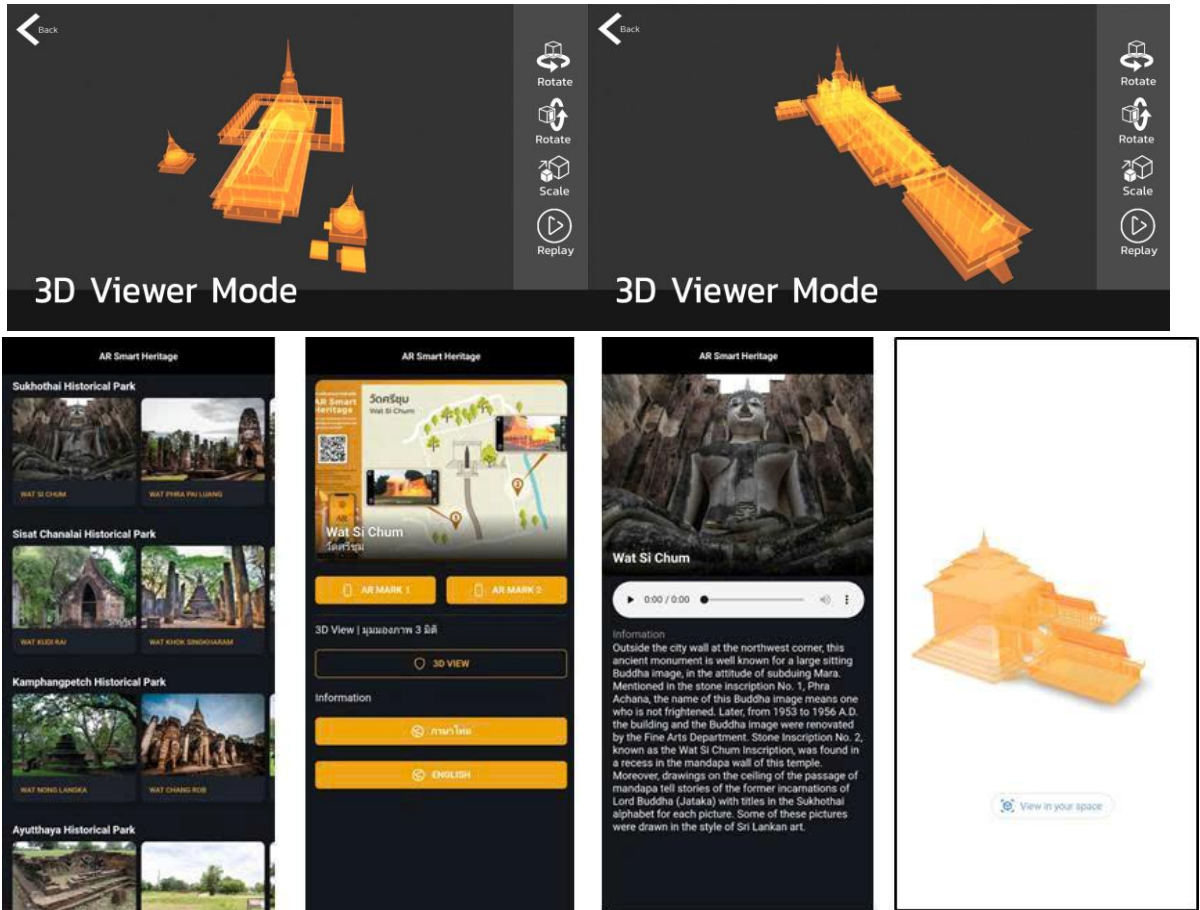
Back

Rotate

Rotate

Scale

Replay

3D Viewer Mode

Back

Rotate

Rotate

Scale

Replay

3D Viewer Mode

AR Smart Heritage

Sukhothai Historical Park

WAT SI CHUM

WAT PHRA PAI LUANG

Sisat Chanalai Historical Park

WAT KUDI RAI

WAT KHOK SINGKHARAM

Kamphangpetch Historical Park

WAT NONG LANGKA

WAT CHANG ROB

Ayutthaya Historical Park

AR Smart Heritage

AR Smart Heritage

วัดศรีชุม

Wat Si Chum

Wat Si Chum

วัดศรีชุม

AR MARK 1

AR MARK 2

3D View | มุมมองภาพ 3 มิติ

3D VIEW

Information

ภาษาไทย

ENGLISH

AR Smart Heritage

Wat Si Chum

0:00 / 0:00

Infomation

Outside the city wall at the northwest corner, this ancient monument is well known for a large sitting Buddha image, in the attitude of subduing Mara. Mentioned in the stone inscription No. 1, Phra Achana, the name of this Buddha image means one who is not frightened. Later, from 1953 to 1956 A.D. the building and the Buddha image were renovated by the Fine Arts Department. Stone Inscription No. 2, known as the Wat Si Chum Inscription, was found in a recess in the mandapa wall of this temple. Moreover, drawings on the ceiling of the passage of mandapa tell stories of the former incarnations of Lord Buddha (Jataka) with titles in the Sukhothai alphabet for each picture. Some of these pictures were drawn in the style of Sri Lankan art.

View in your space